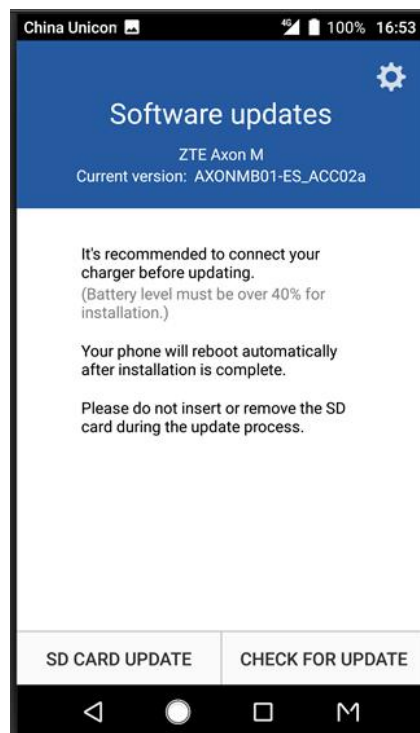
China Unicon 4G 100% 16:53

Software updates

ZTE Axon M
Current version: AXONMB01-ES_ACC02a

It's recommended to connect your charger before updating.
(Battery level must be over 40% for installation.)

Your phone will reboot automatically after installation is complete.

Please do not insert or remove the SD card during the update process.

SD CARD UPDATE
CHECK FOR UPDATE